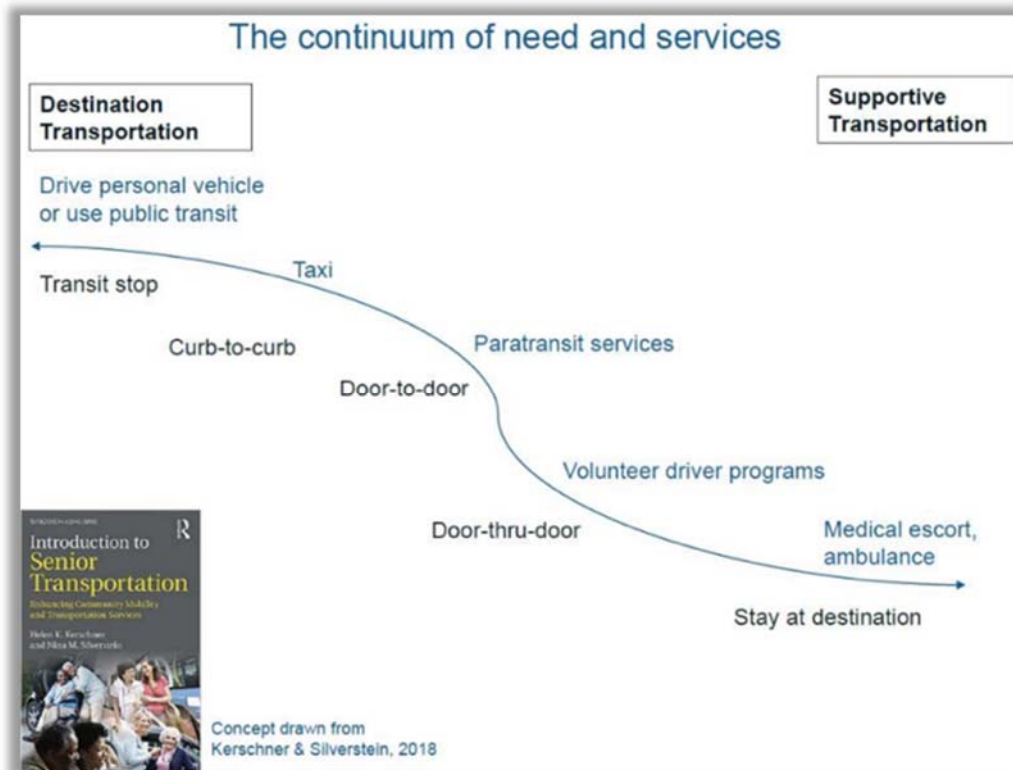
The continuum of need and services

Destination Transportation

Supportive Transportation

Drive personal vehicle or use public transit

Transit stop

Taxi

Curb-to-curb

Paratransit services

Door-to-door

Volunteer driver programs

Door-thru-door

Medical escort, ambulance

Stay at destination

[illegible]

R

Introduction to Senior Transportation

Enhancing Community Mobility and Transportation Services

Helen K. Kerschner and Nina M. Silverstein

Concept drawn from Kerschner & Silverstein, 2018